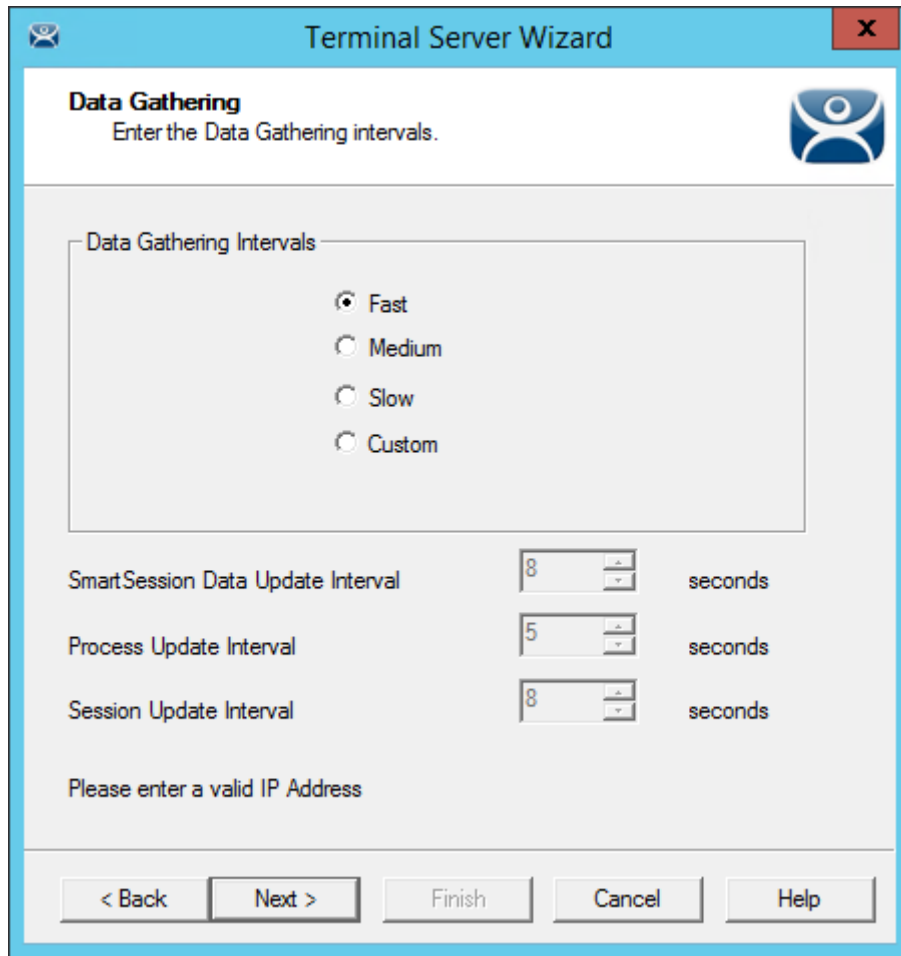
Terminal Server Wizard

x

Data Gathering
Enter the Data Gathering intervals.

Data Gathering Intervals

Fast
Medium
Slow
Custom

SmartSession Data Update Interval 8 seconds

Process Update Interval 5 seconds

Session Update Interval 8 seconds

Please enter a valid IP Address

< Back
Next >
Finish
Cancel
Help